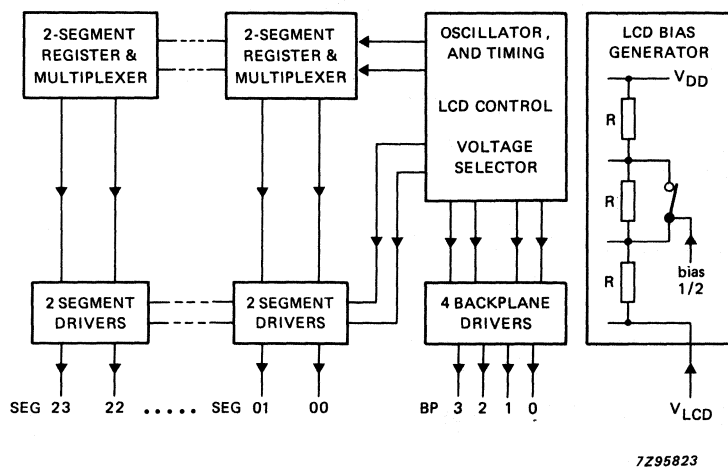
2-SEGMENT REGISTER & MULTIPLEXER

2-SEGMENT REGISTER & MULTIPLEXER

OSCILLATOR , AND TIMING

LCD CONTROL

VOLTAGE SELECTOR

LCD BIAS GENERATOR

$V_{DD}$

R

R

R

bias 1/2

2 SEGMENT DRIVERS

2 SEGMENT DRIVERS

4 BACKPLANE DRIVERS

SEG 23 22 ..... SEG 01 00

BP 3 2 1 0

$V_{LCD}$

7Z95823